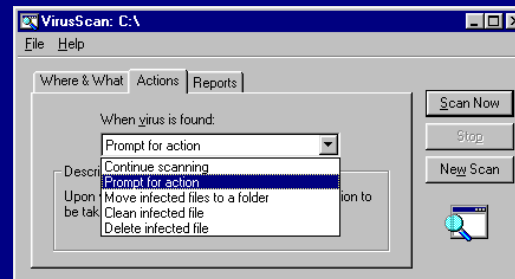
VirusScan: C:\

File Help

Where & What | Actions | Reports

When virus is found:

Prompt for action

Continue scanning
Prompt for action
Move infected files to a folder
Clean infected file
Delete infected file

Descr

Upon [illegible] ion to be tak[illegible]

Scan Now

Stop

New Scan